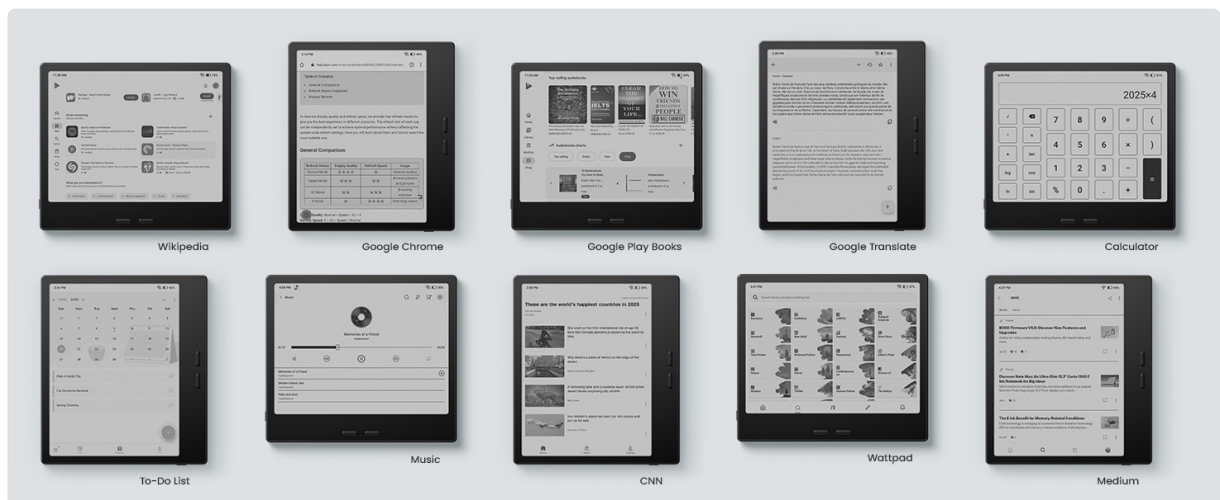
Wikipedia

Google Chrome

Google Play Books

Google Translate

Calculator

2025×4

7 8 9 + (

4 5 6 × )

1 2 3 −

% 0 . + =

To-Do List

Music

CNN

These are the world's happiest countries in 2025

Wattpad

Medium